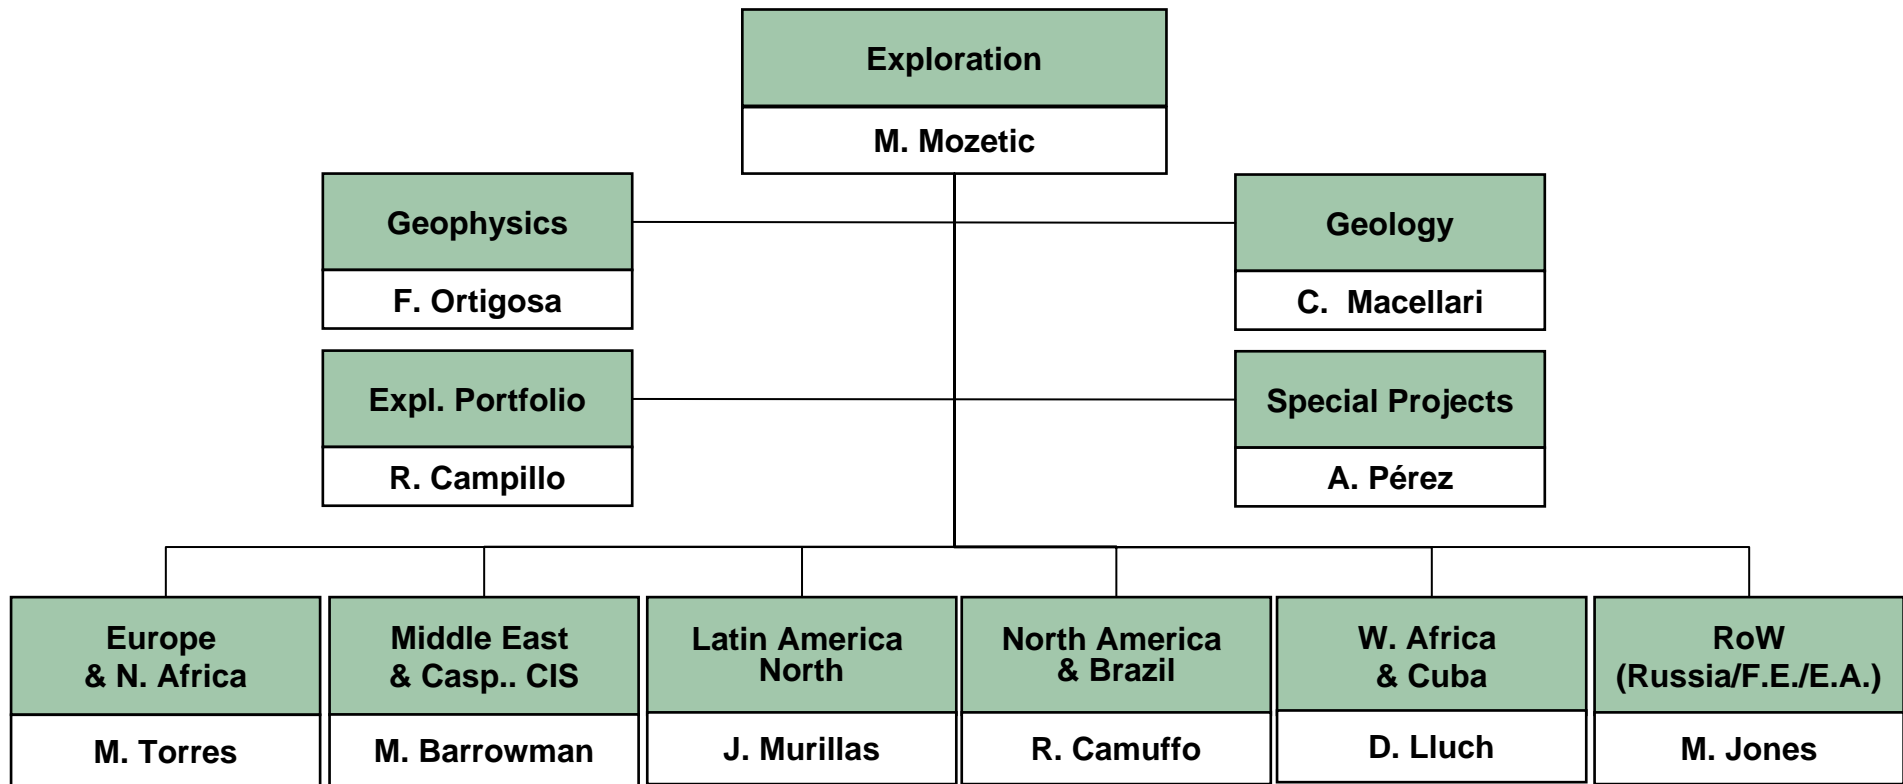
Exploration
M. Mozetic

Geophysics
F. Ortigosa

Geology
C. Macellari

Expl. Portfolio
R. Campillo

Special Projects
A. Pérez

Europe & N. Africa
M. Torres

Middle East & Casp.. CIS
M. Barrowman

Latin America North
J. Murillas

North America & Brazil
R. Camuffo

W. Africa & Cuba
D. Lluch

RoW (Russia/F.E./E.A.)
M. Jones